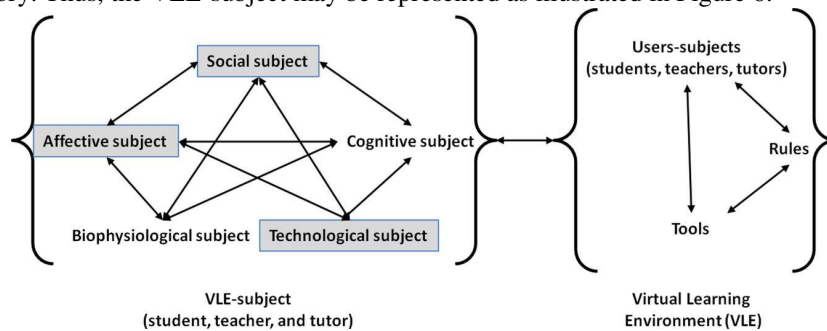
ory. Thus, the VLE-subject may be represented as illustrated in Figure 6.

Social subject

Affective subject

Cognitive subject

Biophysiological subject

Technological subject

VLE-subject
(student, teacher, and tutor)

Users-subjects
(students, teachers, tutors)

Rules

Tools

Virtual Learning
Environment (VLE)